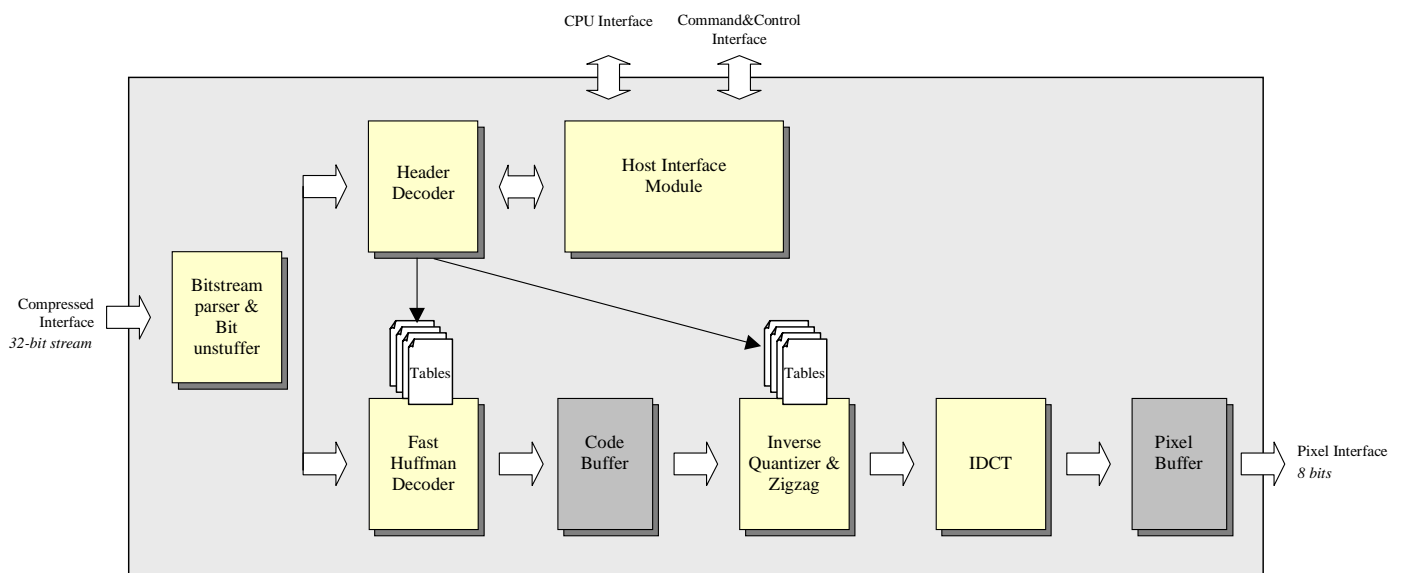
CPU Interface

Command&Control Interface

Header Decoder

Host Interface Module

Compressed Interface
*32-bit stream*

Bitstream parser & Bit unstuffer

Tables

Tables

Fast Huffman Decoder

Code Buffer

Inverse Quantizer & Zigzag

IDCT

Pixel Buffer

Pixel Interface
*8 bits*